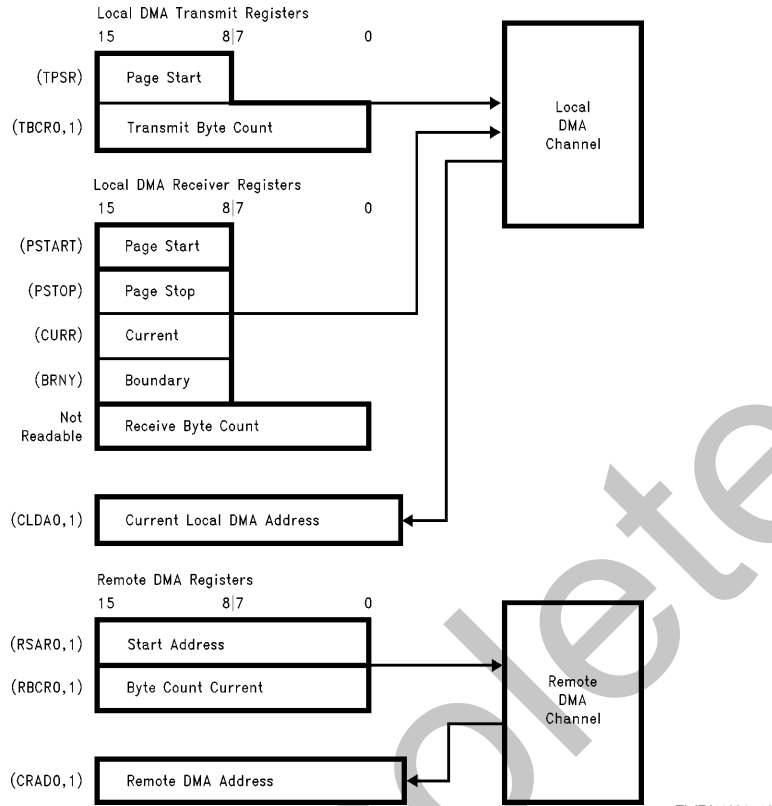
Local DMA Transmit Registers
15 8|7 0

(TPSR) Page Start

(TBCR0,1) Transmit Byte Count

Local DMA Channel

Local DMA Receiver Registers
15 8|7 0

(PSTART) Page Start

(PSTOP) Page Stop

(CURR) Current

(BRNY) Boundary

Not Readable Receive Byte Count

(CLDA0,1) Current Local DMA Address

Remote DMA Registers
15 8|7 0

(RSAR0,1) Start Address

(RBCR0,1) Byte Count Current

Remote DMA Channel

(CRAD0,1) Remote DMA Address

Obsolete

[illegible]